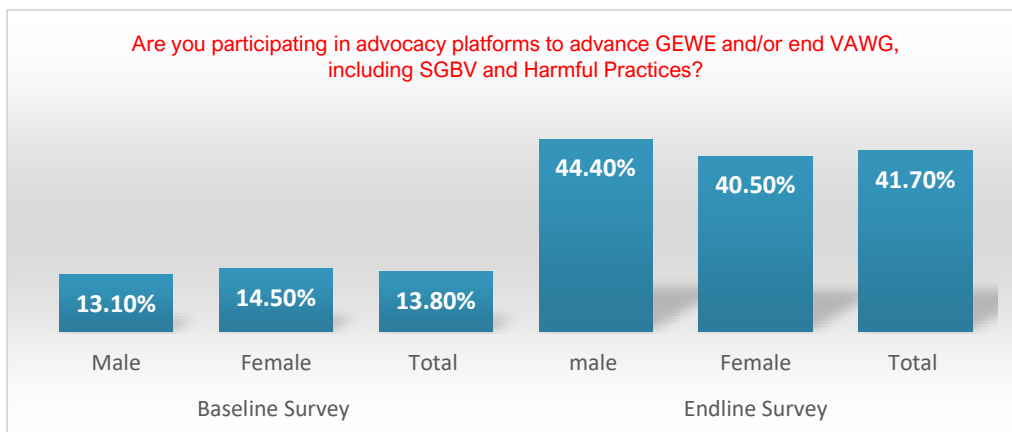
Are you participating in advocacy platforms to advance GEWE and/or end VAWG, including SGBV and Harmful Practices?

13.10%
14.50%
13.80%
44.40%
40.50%
41.70%

Male
Female
Total
male
Female
Total

Baseline Survey
Endline Survey